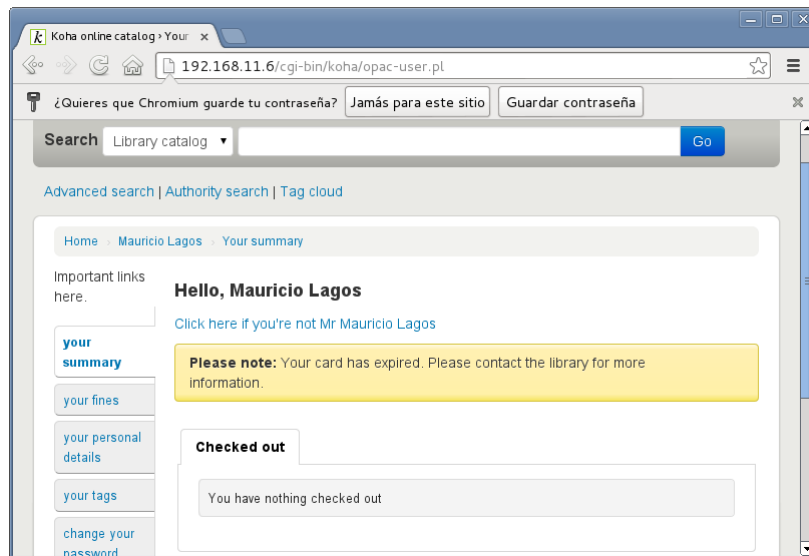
k Koha online catalog › Your ×

192.168.11.6/cgi-bin/koha/opac-user.pl

¿Quieres que Chromium guarde tu contraseña? Jamás para este sitio Guardar contraseña

Search Library catalog Go

Advanced search | Authority search | Tag cloud

Home › Mauricio Lagos › Your summary

Important links here.

your summary

your fines

your personal details

your tags

change your password

Hello, Mauricio Lagos

Click here if you're not Mr Mauricio Lagos

Please note: Your card has expired. Please contact the library for more information.

Checked out

You have nothing checked out